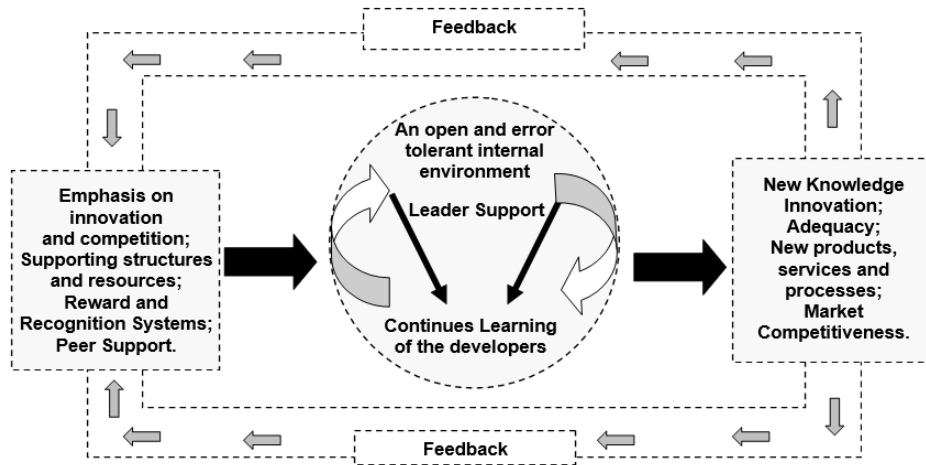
Feedback

Emphasis on innovation and competition; Supporting structures and resources; Reward and Recognition Systems; Peer Support.

An open and error tolerant internal environment

Leader Support

Continues Learning of the developers

New Knowledge Innovation; Adequacy; New products, services and processes; Market Competitiveness.

Feedback